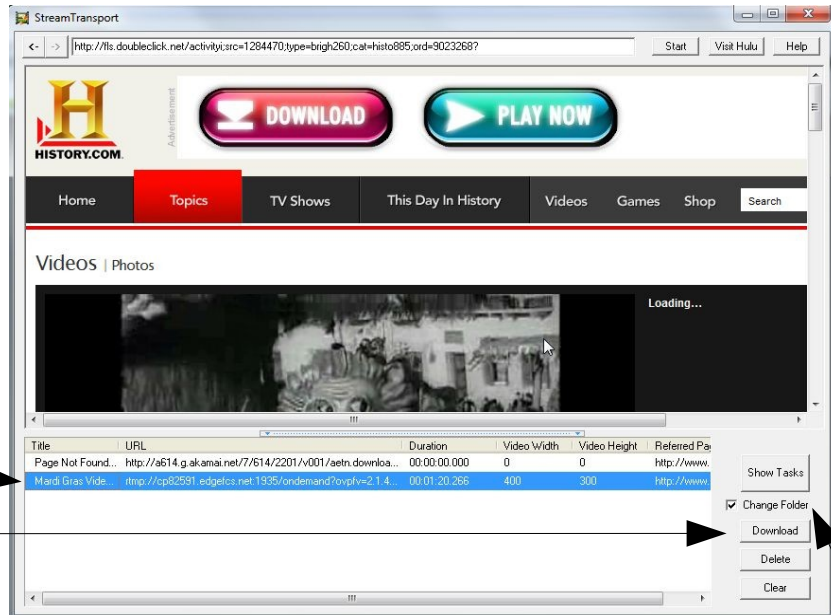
StreamTransport

http://fls.doubleclick.net/activityi;src=1284470;type=brigh260;cat=histo885;ord=9023268?

Start | Visit Hulu | Help

HISTORY.COM

Advertisement

DOWNLOAD

PLAY NOW

Home | Topics | TV Shows | This Day In History | Videos | Games | Shop | Search

Videos | Photos

Loading...

| Title | URL | Duration | Video Width | Video Height | Referred Pa |
|---|---|---|---|---|---|
| Page Not Found... | http://a614.g.akamai.net/7/614/2201/v001/aetn.downloa... | 00:00:00.000 | 0 | 0 | http://www. |
| Mardi Gras Vide... | rtmp://cp82591.edgefcs.net:1935/ondemand?ovpfv=2.1.4... | 00:01:20.266 | 400 | 300 | http://www. |

Show Tasks

Change Folder

Download

Delete

Clear